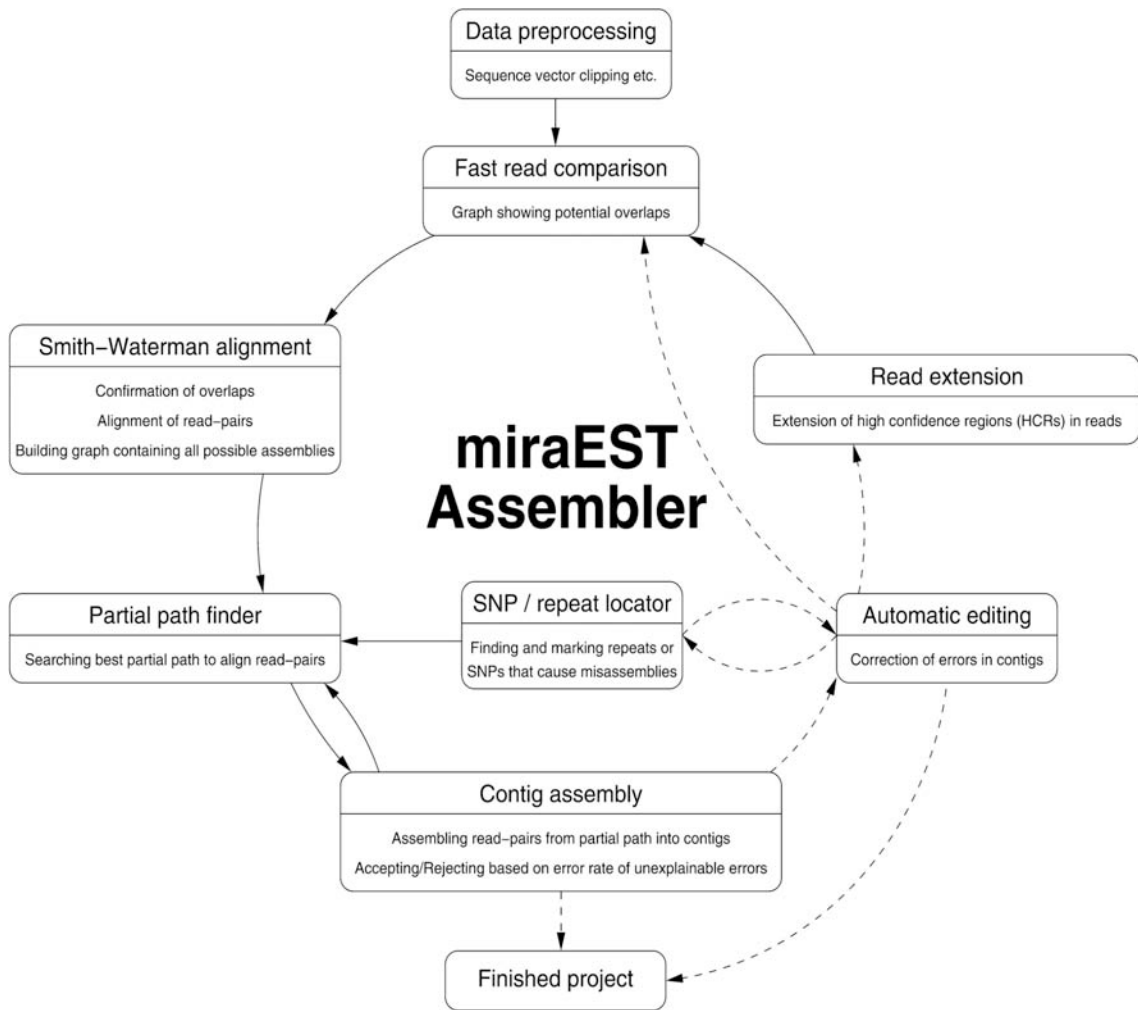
Data preprocessing

Sequence vector clipping etc.

Fast read comparison

Graph showing potential overlaps

Smith−Waterman alignment

Confirmation of overlaps

Alignment of read−pairs

Building graph containing all possible assemblies

Read extension

Extension of high confidence regions (HCRs) in reads

miraEST Assembler

Partial path finder

Searching best partial path to align read−pairs

SNP / repeat locator

Finding and marking repeats or SNPs that cause misassemblies

Automatic editing

Correction of errors in contigs

Contig assembly

Assembling read−pairs from partial path into contigs

Accepting/Rejecting based on error rate of unexplainable errors

Finished project